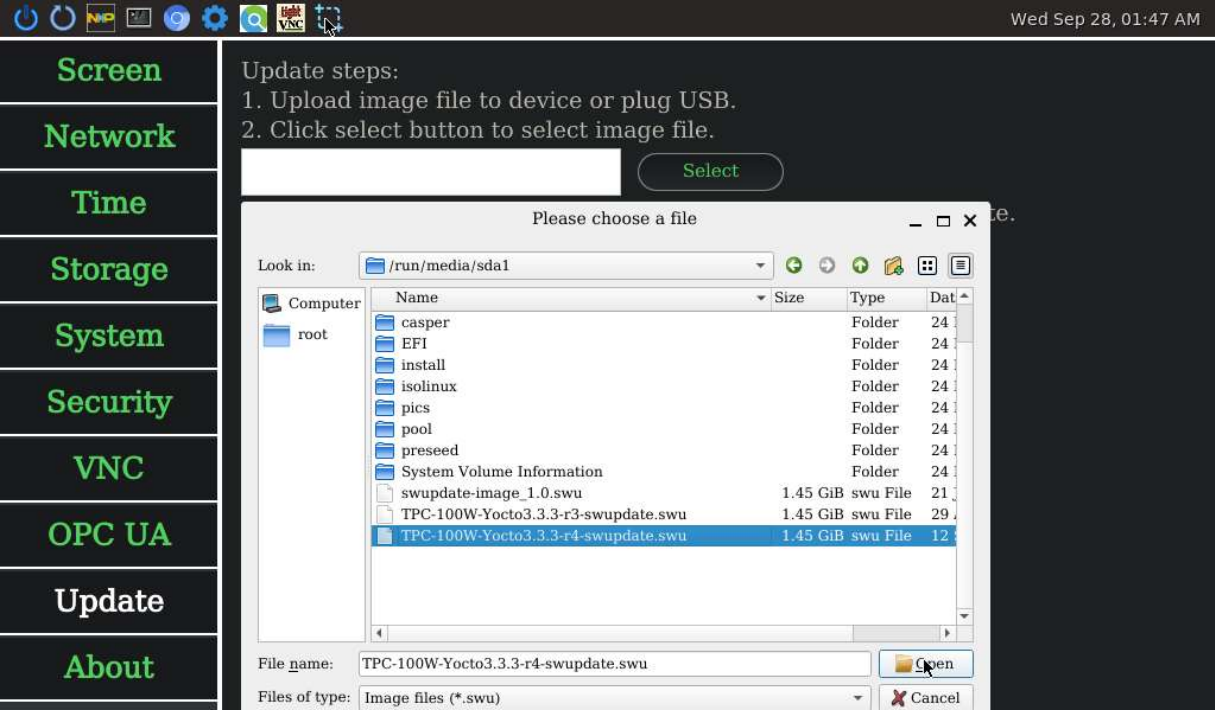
Wed Sep 28, 01:47 AM

Screen
Network
Time
Storage
System
Security
VNC
OPC UA
Update
About

Update steps:
1. Upload image file to device or plug USB.
2. Click select button to select image file.

Select

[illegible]te.

Please choose a file

Look in: /run/media/sda1

Computer
root

| Name | Size | Type | Dat |
|---|---|---|---|
| casper | | Folder | 24 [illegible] |
| EFI | | Folder | 24 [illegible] |
| install | | Folder | 24 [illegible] |
| isolinux | | Folder | 24 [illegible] |
| pics | | Folder | 24 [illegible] |
| pool | | Folder | 24 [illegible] |
| preseed | | Folder | 24 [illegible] |
| System Volume Information | | Folder | 24 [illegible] |
| swupdate-image_1.0.swu | 1.45 GiB | swu File | 21 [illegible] |
| TPC-100W-Yocto3.3.3-r3-swupdate.swu | 1.45 GiB | swu File | 29 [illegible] |
| TPC-100W-Yocto3.3.3-r4-swupdate.swu | 1.45 GiB | swu File | 12 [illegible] |

File name: TPC-100W-Yocto3.3.3-r4-swupdate.swu
Open

Files of type: Image files (*.swu)
Cancel